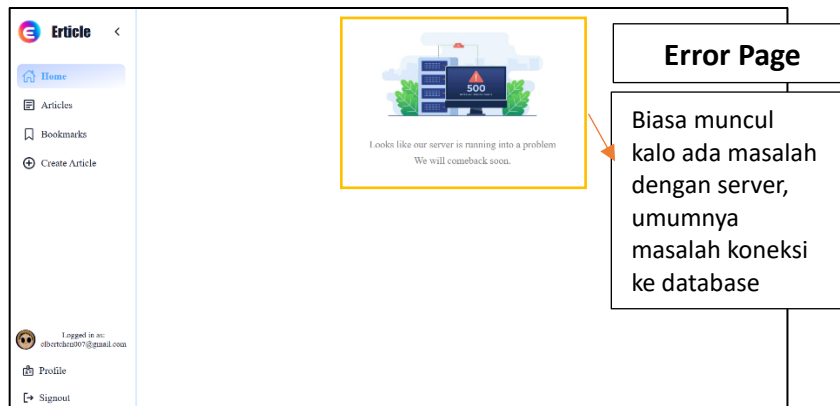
Erticle

Home

Articles

Bookmarks

Create Article

Logged in as: elbertchen907@gmail.com

Profile

Signout

500

Looks like our server is running into a problem
We will comeback soon.

Error Page

Biasa muncul kalo ada masalah dengan server, umumnya masalah koneksi ke database